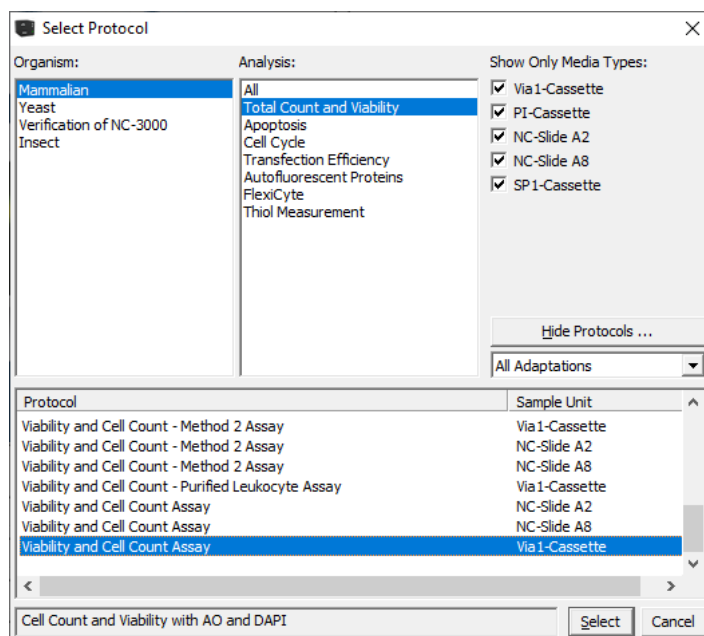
Select Protocol

Organism:
Mammalian
Yeast
Verification of NC-3000
Insect

Analysis:
All
Total Count and Viability
Apoptosis
Cell Cycle
Transfection Efficiency
Autofluorescent Proteins
FlexiCyte
Thiol Measurement

Show Only Media Types:
☑ Via1-Cassette
☑ PI-Cassette
☑ NC-Slide A2
☑ NC-Slide A8
☑ SP1-Cassette

Hide Protocols ...

All Adaptations

| Protocol | Sample Unit |
|---|---|
| Viability and Cell Count - Method 2 Assay | Via1-Cassette |
| Viability and Cell Count - Method 2 Assay | NC-Slide A2 |
| Viability and Cell Count - Method 2 Assay | NC-Slide A8 |
| Viability and Cell Count - Purified Leukocyte Assay | Via1-Cassette |
| Viability and Cell Count Assay | NC-Slide A2 |
| Viability and Cell Count Assay | NC-Slide A8 |
| Viability and Cell Count Assay | Via1-Cassette |

Cell Count and Viability with AO and DAPI

Select
Cancel